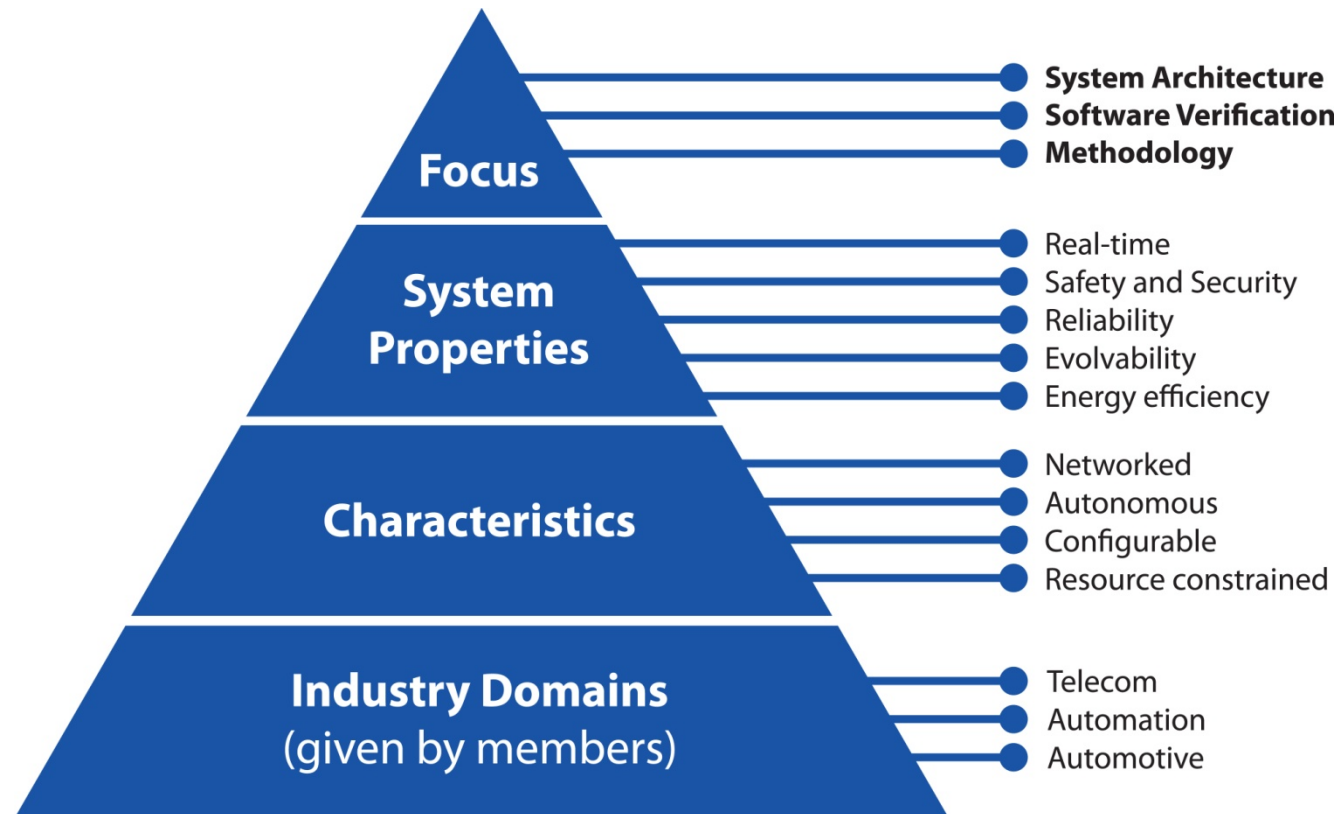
Focus

System Architecture
Software Verification
Methodology

System Properties

Real-time
Safety and Security
Reliability
Evolvability
Energy efficiency

Characteristics

Networked
Autonomous
Configurable
Resource constrained

Industry Domains
(given by members)

Telecom
Automation
Automotive